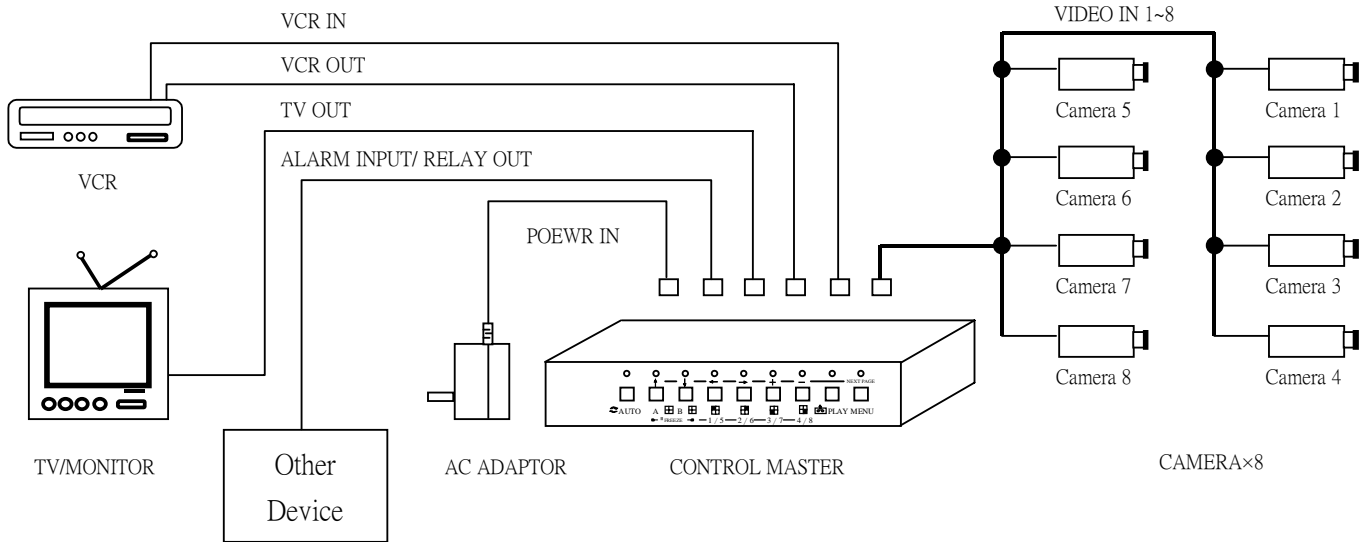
VCR IN
VCR OUT
TV OUT
ALARM INPUT/ RELAY OUT
POEWR IN
VIDEO IN 1~8
VCR
Camera 5
Camera 1
Camera 6
Camera 2
Camera 7
Camera 3
Camera 8
Camera 4
NEXT PAGE
AUTO A B FREEZE 1 / 5 2 / 6 3 / 7 4 / 8 PLAY MENU
TV/MONITOR
Other Device
AC ADAPTOR
CONTROL MASTER
CAMERA×8